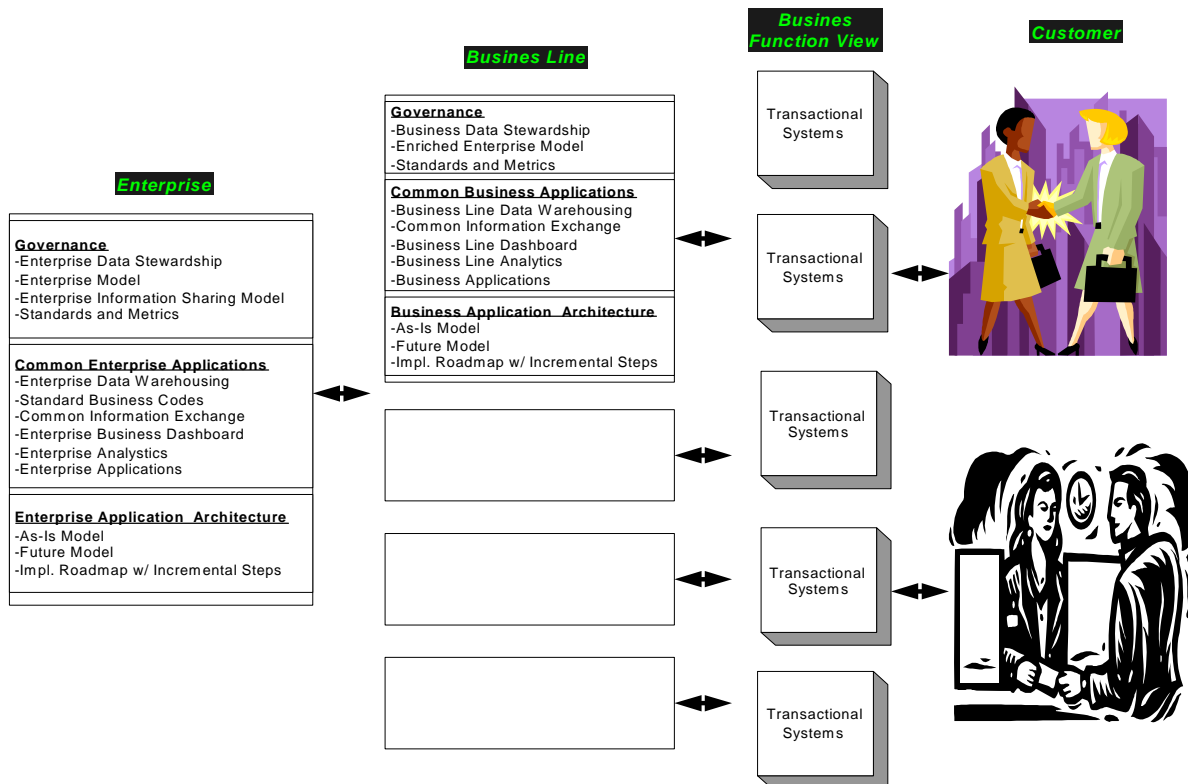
Busines Function View

Customer

Busines Line

Enterprise

Governance
-Enterprise Data Stewardship
-Enterprise Model
-Enterprise Information Sharing Model
-Standards and Metrics

Common Enterprise Applications
-Enterprise Data Warehousing
-Standard Business Codes
-Common Information Exchange
-Enterprise Business Dashboard
-Enterprise Analystics
-Enterprise Applications

Enterprise Application Architecture
-As-Is Model
-Future Model
-Impl. Roadmap w/ Incremental Steps

Governance
-Business Data Stewardship
-Enriched Enterprise Model
-Standards and Metrics

Common Business Applications
-Business Line Data Warehousing
-Common Information Exchange
-Business Line Dashboard
-Business Line Analytics
-Business Applications

Business Application Architecture
-As-Is Model
-Future Model
-Impl. Roadmap w/ Incremental Steps

Transactional Systems

Transactional Systems

Transactional Systems

Transactional Systems

Transactional Systems